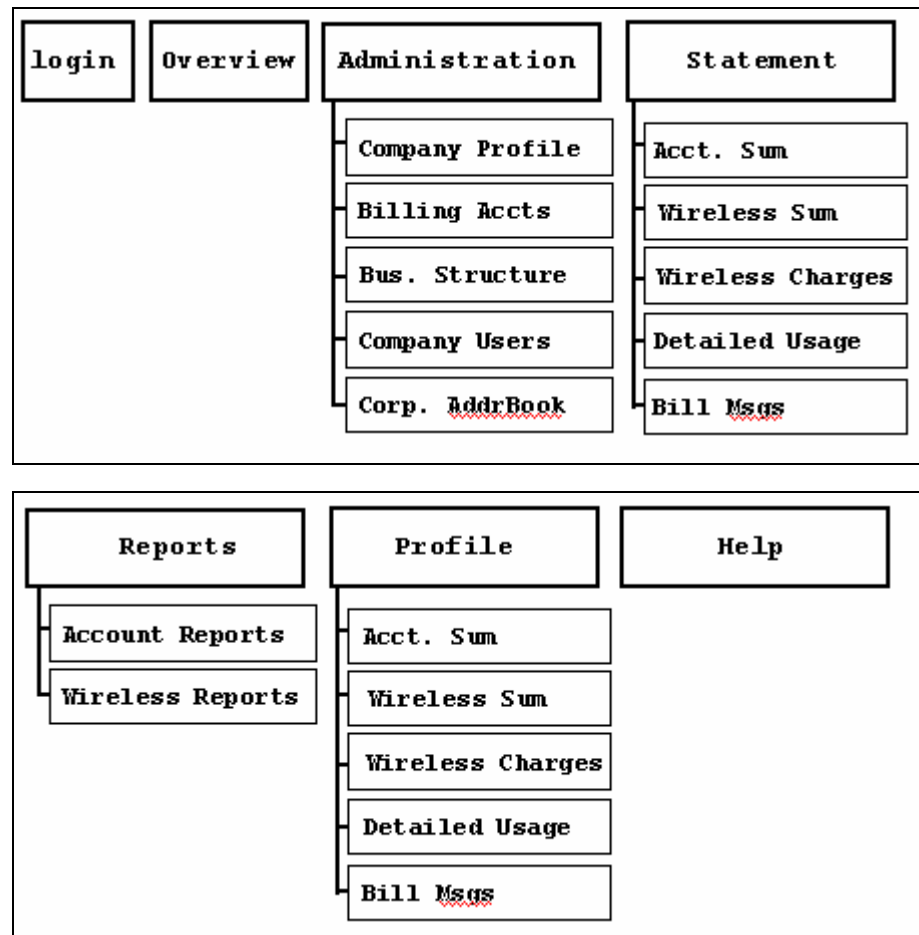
login

Overview

Administration

Company Profile

Billing Accts

Bus. Structure

Company Users

Corp. AddrBook

Statement

Acct. Sum

Wireless Sum

Wireless Charges

Detailed Usage

Bill Msgs

Reports

Account Reports

Wireless Reports

Profile

Acct. Sum

Wireless Sum

Wireless Charges

Detailed Usage

Bill Msgs

Help